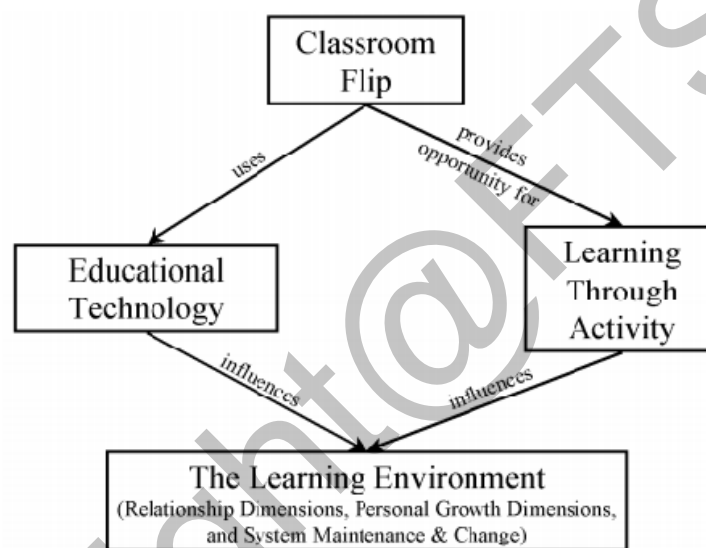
Classroom Flip

uses

provides opportunity for

Educational Technology

Learning Through Activity

influences

influences

The Learning Environment
(Relationship Dimensions, Personal Growth Dimensions, and System Maintenance & Change)

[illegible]ht@ETS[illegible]